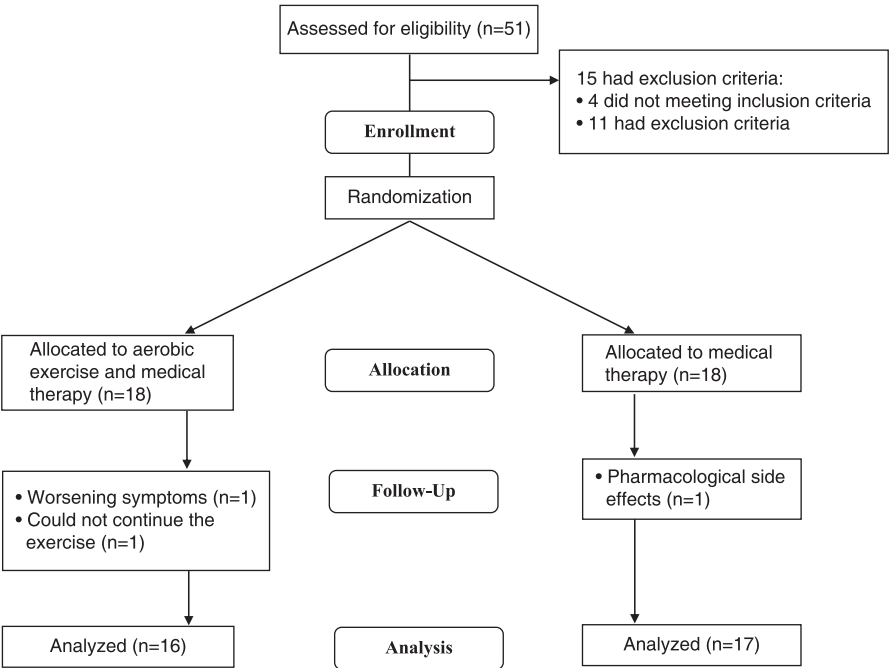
Assessed for eligibility (n=51)

15 had exclusion criteria:
• 4 did not meeting inclusion criteria
• 11 had exclusion criteria

Enrollment

Randomization

Allocated to aerobic exercise and medical therapy (n=18)

Allocation

Allocated to medical therapy (n=18)

• Worsening symptoms (n=1)
• Could not continue the exercise (n=1)

Follow-Up

• Pharmacological side effects (n=1)

Analyzed (n=16)

Analysis

Analyzed (n=17)